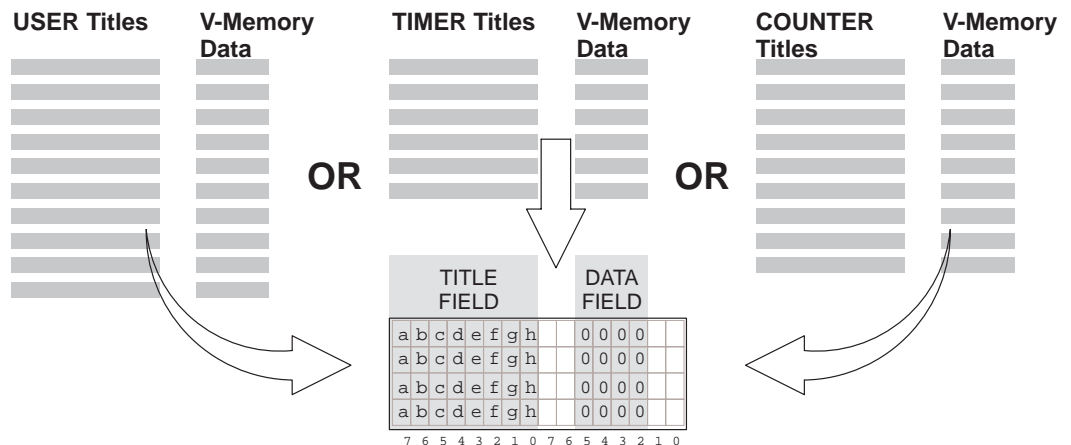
USER Titles V-Memory Data

TIMER Titles V-Memory Data

COUNTER Titles V-Memory Data

OR

OR

TITLE FIELD

DATA FIELD

| a | b | c | d | e | f | g | h | | | 0 | 0 | 0 | 0 | | |
|---|---|---|---|---|---|---|---|---|---|---|---|---|---|---|---|
| a | b | c | d | e | f | g | h | | | 0 | 0 | 0 | 0 | | |
| a | b | c | d | e | f | g | h | | | 0 | 0 | 0 | 0 | | |
| a | b | c | d | e | f | g | h | | | 0 | 0 | 0 | 0 | | |

7 6 5 4 3 2 1 0 7 6 5 4 3 2 1 0